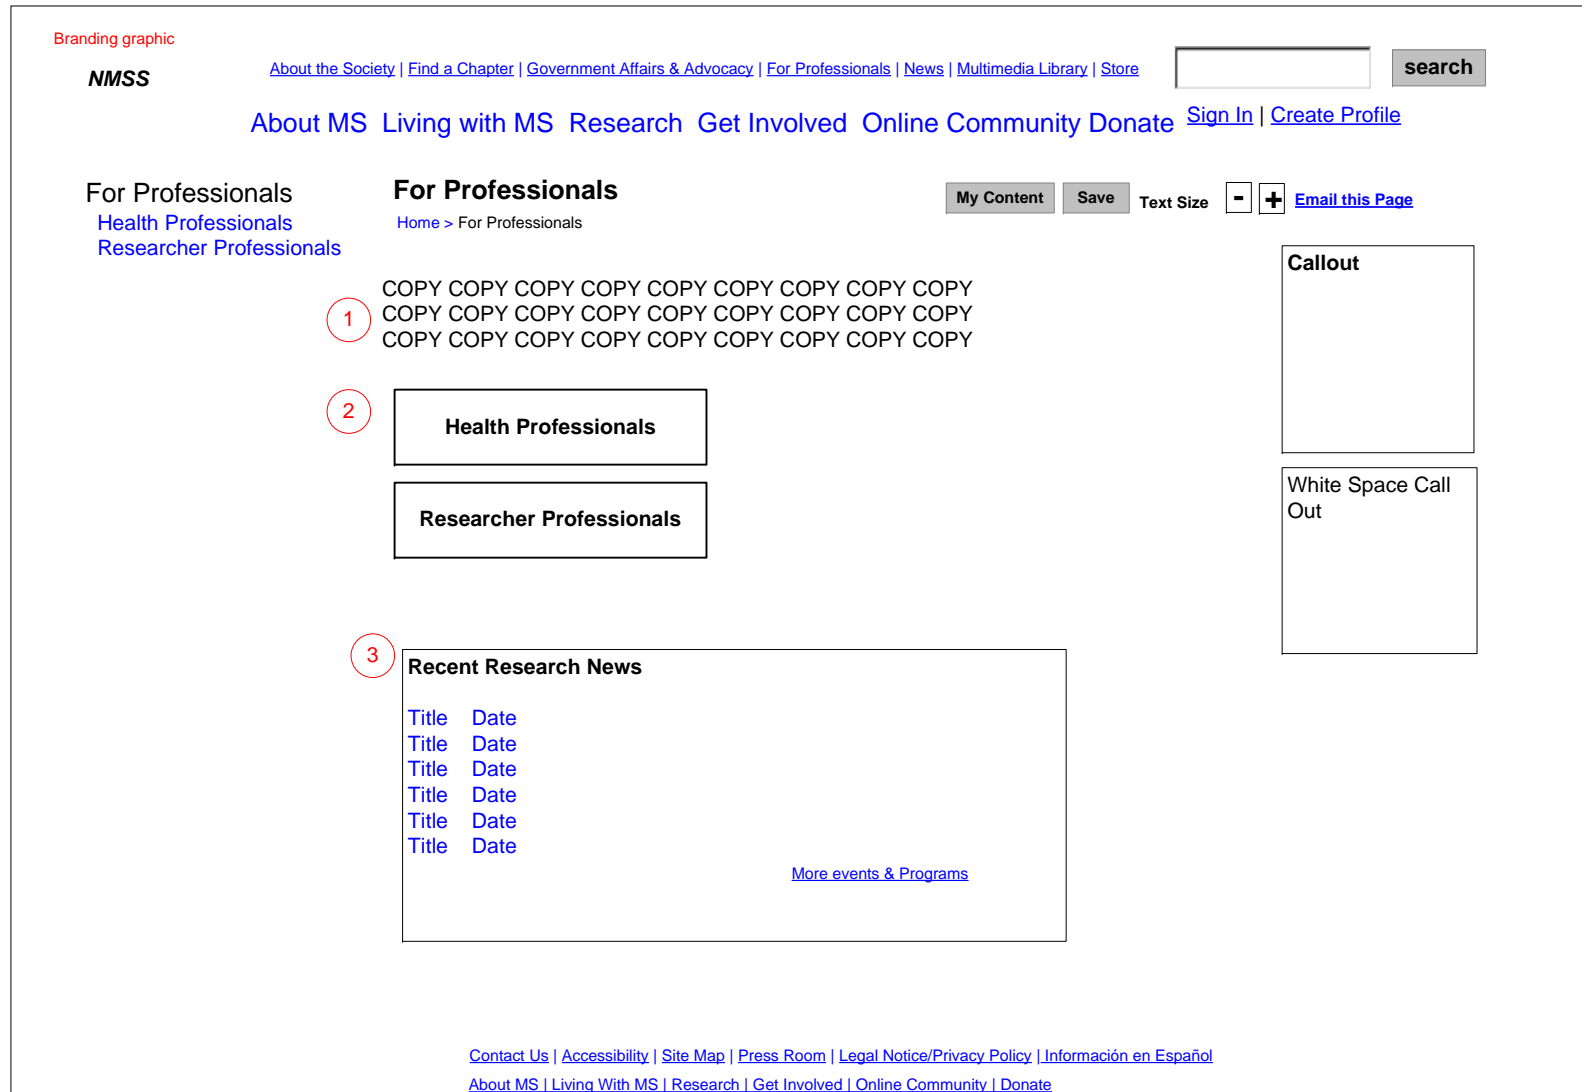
Branding graphic

NMSS

About the Society | Find a Chapter | Government Affairs & Advocacy | For Professionals | News | Multimedia Library | Store

search

About MS Living with MS Research Get Involved Online Community Donate

Sign In | Create Profile

For Professionals
Health Professionals
Researcher Professionals

For Professionals

Home > For Professionals

My Content Save Text Size - + Email this Page

1

COPY COPY COPY COPY COPY COPY COPY COPY COPY COPY COPY COPY COPY COPY COPY COPY COPY COPY COPY COPY COPY COPY COPY COPY COPY COPY COPY

2

Health Professionals

Researcher Professionals

Callout

White Space Call Out

3

Recent Research News

Title Date
Title Date
Title Date
Title Date
Title Date
Title Date

More events & Programs

Contact Us | Accessibility | Site Map | Press Room | Legal Notice/Privacy Policy | Información en Español
About MS | Living With MS | Research | Get Involved | Online Community | Donate